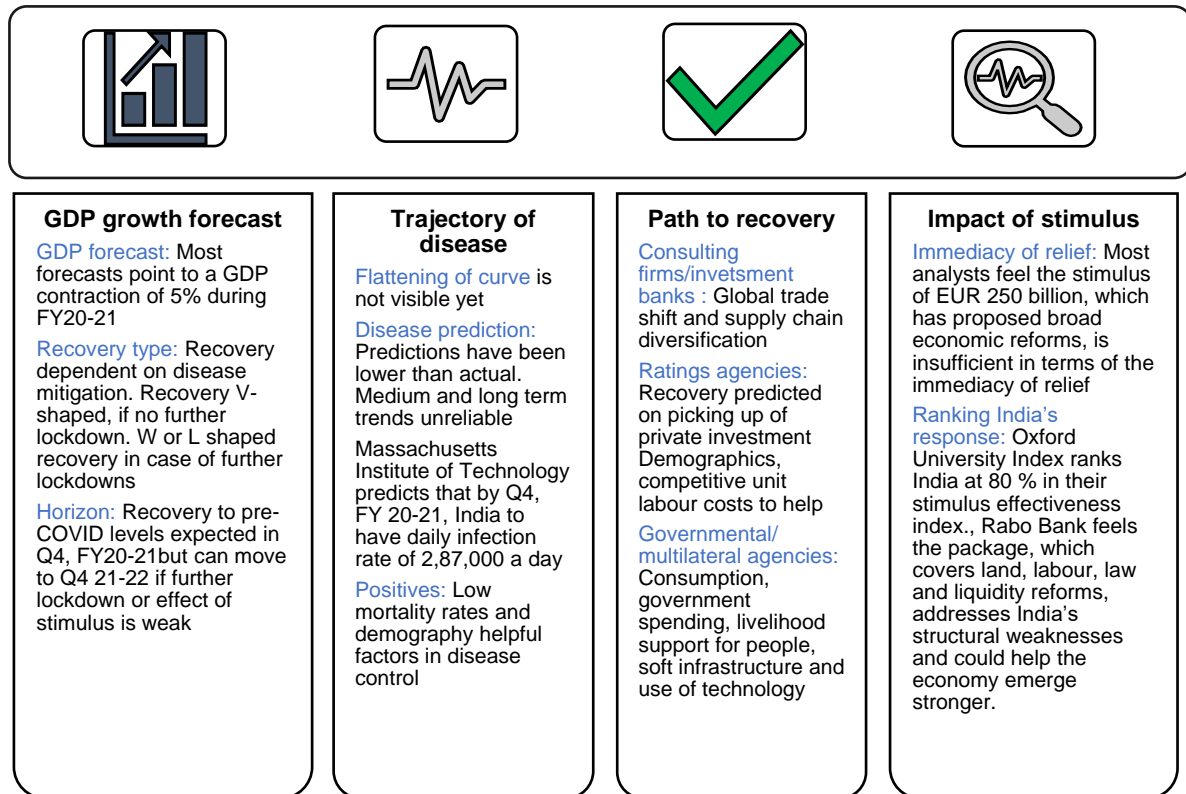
GDP growth forecast

GDP forecast: Most forecasts point to a GDP contraction of 5% during FY20-21

Recovery type: Recovery dependent on disease mitigation. Recovery V-shaped, if no further lockdown. W or L shaped recovery in case of further lockdowns

Horizon: Recovery to pre-COVID levels expected in Q4, FY20-21but can move to Q4 21-22 if further lockdown or effect of stimulus is weak

Trajectory of disease

Flattening of curve is not visible yet

Disease prediction: Predictions have been lower than actual. Medium and long term trends unreliable

Massachusetts Institute of Technology predicts that by Q4, FY 20-21, India to have daily infection rate of 2,87,000 a day

Positives: Low mortality rates and demography helpful factors in disease control

Path to recovery

Consulting firms/invetsment banks : Global trade shift and supply chain diversification

Ratings agencies: Recovery predicted on picking up of private investment Demographics, competitive unit labour costs to help

Governmental/ multilateral agencies: Consumption, government spending, livelihood support for people, soft infrastructure and use of technology

Impact of stimulus

Immediacy of relief: Most analysts feel the stimulus of EUR 250 billion, which has proposed broad economic reforms, is insufficient in terms of the immediacy of relief

Ranking India's response: Oxford University Index ranks India at 80 % in their stimulus effectiveness index., Rabo Bank feels the package, which covers land, labour, law and liquidity reforms, addresses India's structural weaknesses and could help the economy emerge stronger.